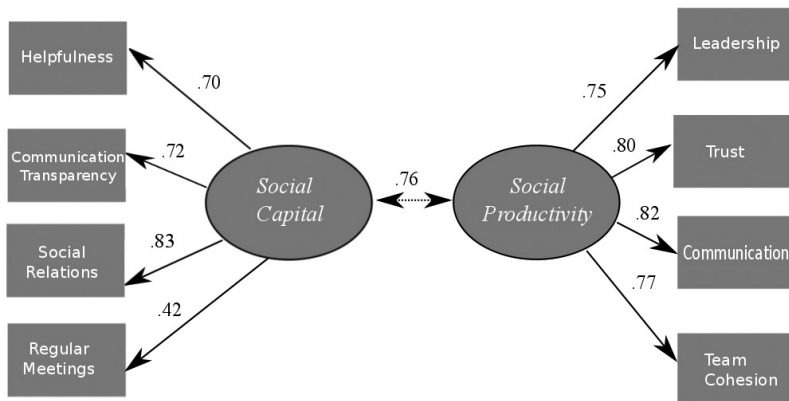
Helpfulness

Communication Transparency

Social Relations

Regular Meetings

.70

.72

.83

.42

Social Capital

.76

Social Productivity

.75

.80

.82

.77

Leadership

Trust

Communication

Team Cohesion